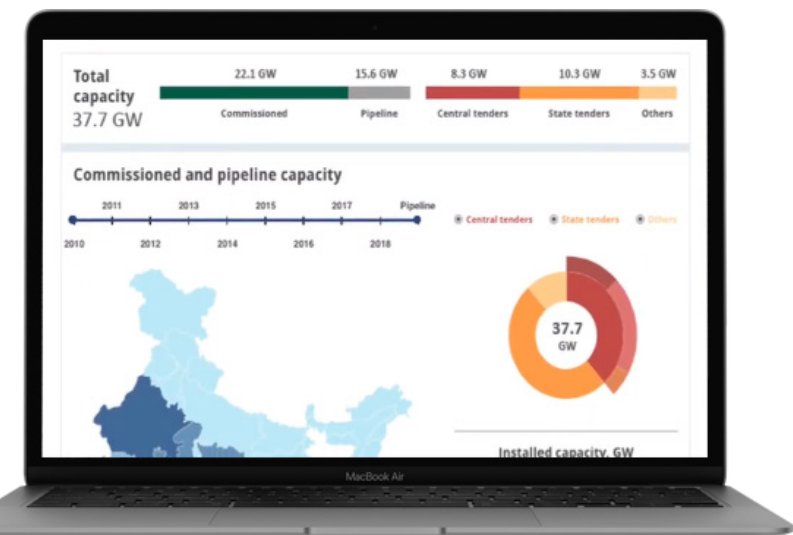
Total capacity
37.7 GW

22.1 GW
Commissioned

15.6 GW
Pipeline

8.3 GW
Central tenders

10.3 GW
State tenders

3.5 GW
Others

Commissioned and pipeline capacity

2011 2013 2015 2017 Pipeline
2010 2012 2014 2016 2018

Central tenders State tenders Others

37.7
GW

Installed capacity, GW

MacBook Air